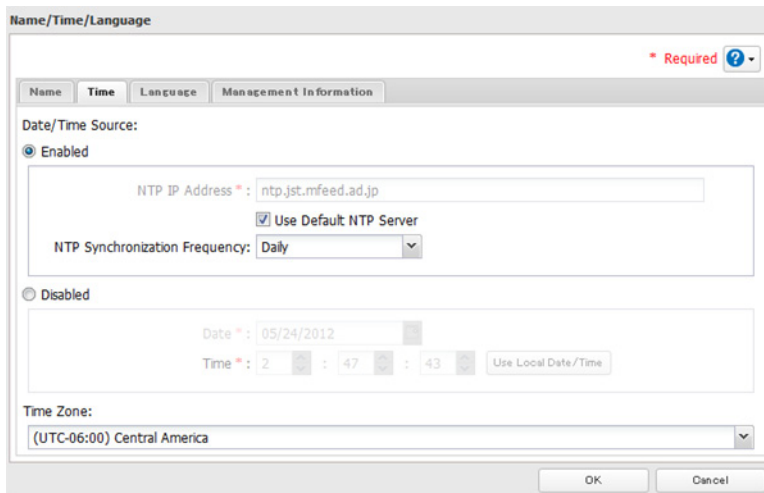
Name/Time/Language

* Required ?

Name | Time | Language | Management Information

Date/Time Source:

Enabled

NTP IP Address * : ntp.jst.mfeed.ad.jp

Use Default NTP Server

NTP Synchronization Frequency: Daily

Disabled

Date * : 05/24/2012

Time * : 2 : 47 : 43 Use Local Date/Time

Time Zone:

(UTC-06:00) Central America

OK Cancel